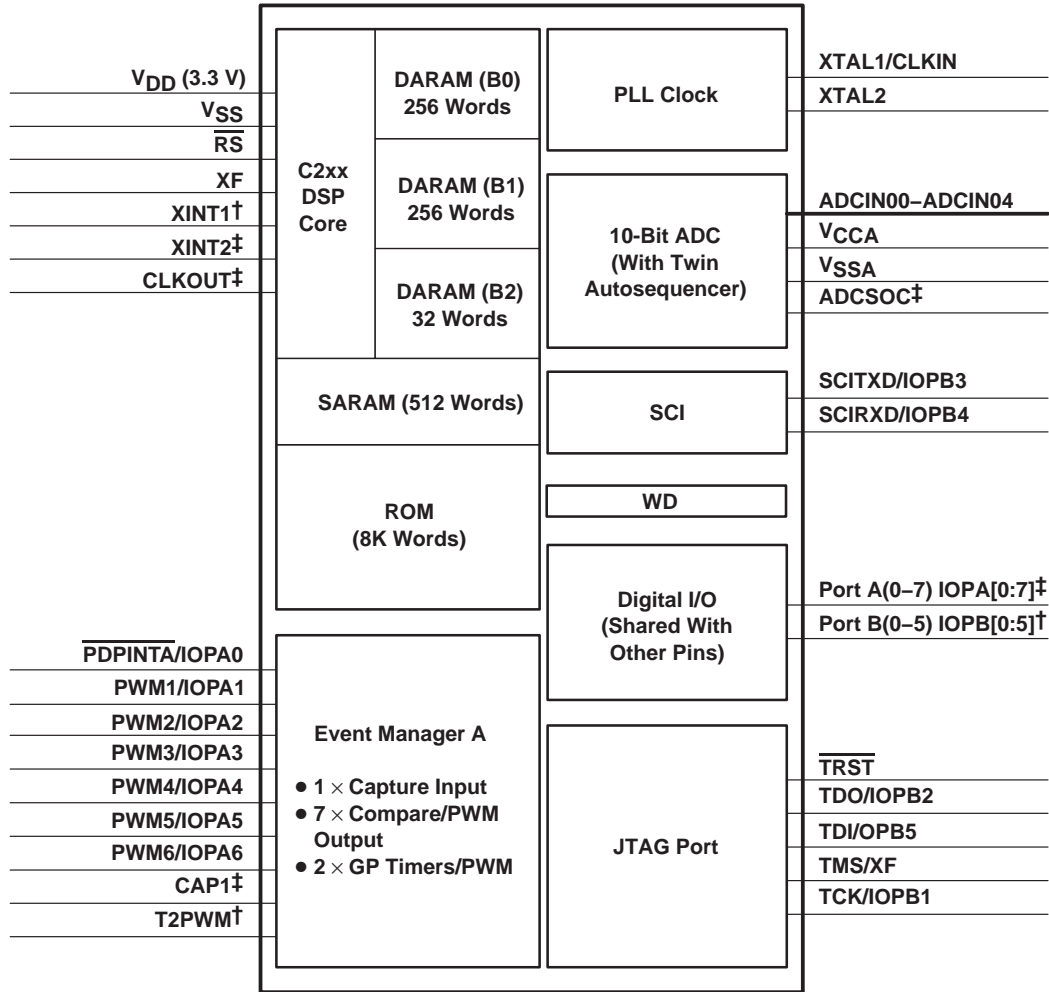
$V_{DD}$ (3.3 V)
$V_{SS}$
$\overline{RS}$
XF
XINT1†
XINT2‡
CLKOUT‡

C2xx DSP Core

DARAM (B0) 256 Words

DARAM (B1) 256 Words

DARAM (B2) 32 Words

SARAM (512 Words)

ROM (8K Words)

PLL Clock

XTAL1/CLKIN
XTAL2

10-Bit ADC (With Twin Autosequencer)

ADCIN00–ADCIN04
$V_{CCA}$
$V_{SSA}$
ADCSOC‡

SCI

SCITXD/IOPB3
SCIRXD/IOPB4

WD

Digital I/O (Shared With Other Pins)

Port A(0–7) IOPA[0:7]‡
Port B(0–5) IOPB[0:5]†

$\overline{PDPINTA}$/IOPA0
PWM1/IOPA1
PWM2/IOPA2
PWM3/IOPA3
PWM4/IOPA4
PWM5/IOPA5
PWM6/IOPA6
CAP1‡
T2PWM†

Event Manager A
● 1 × Capture Input
● 7 × Compare/PWM Output
● 2 × GP Timers/PWM

JTAG Port

$\overline{TRST}$
TDO/IOPB2
TDI/OPB5
TMS/XF
TCK/IOPB1